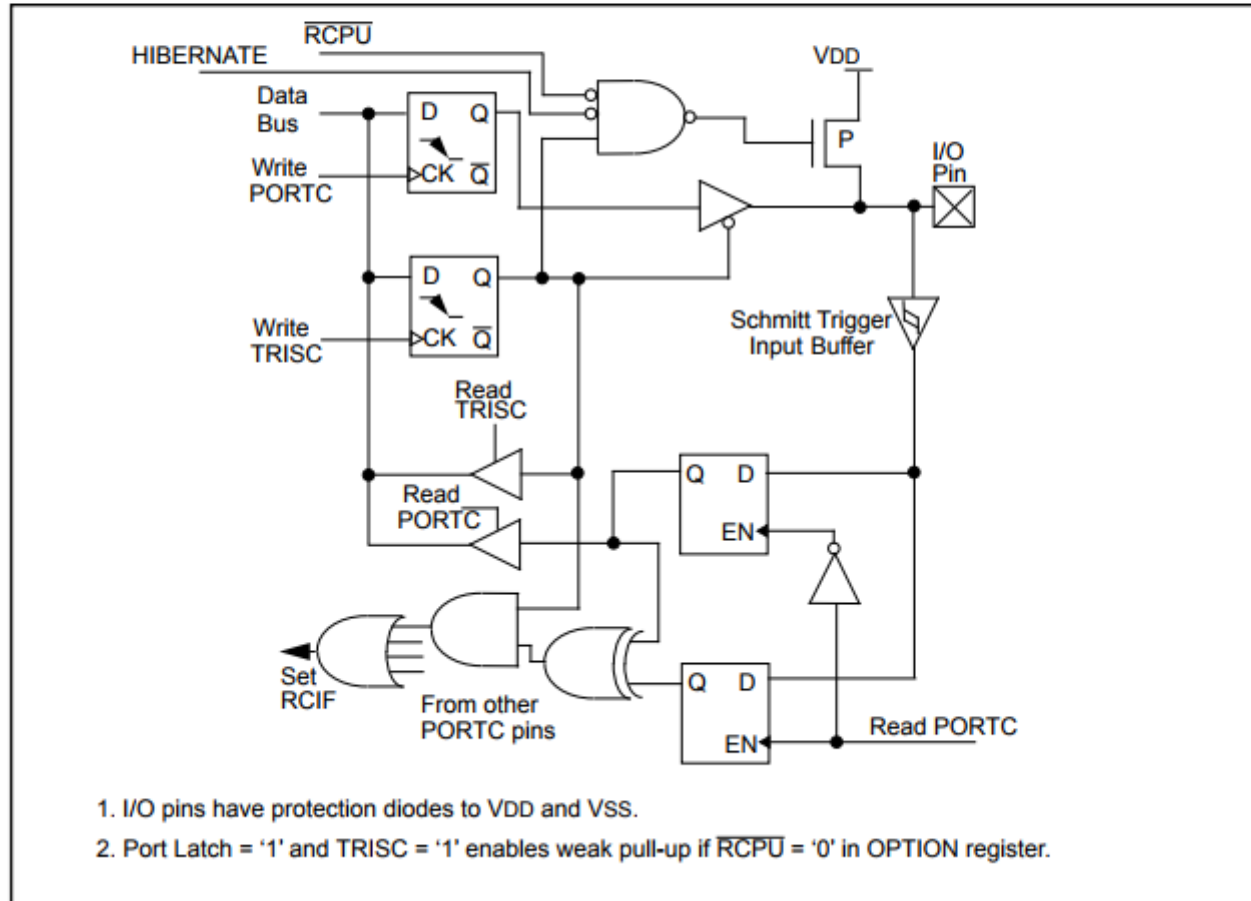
$\overline{RCPU}$

HIBERNATE

VDD

Data Bus

D Q

CK $\overline{Q}$

Write PORTC

P

I/O Pin

D Q

CK $\overline{Q}$

Write TRISC

Schmitt Trigger Input Buffer

Read TRISC

Q D

Read PORTC

EN

Set RCIF

From other PORTC pins

Q D

EN

Read PORTC

1. I/O pins have protection diodes to VDD and VSS.

2. Port Latch = '1' and TRISC = '1' enables weak pull-up if $\overline{RCPU}$ = '0' in OPTION register.